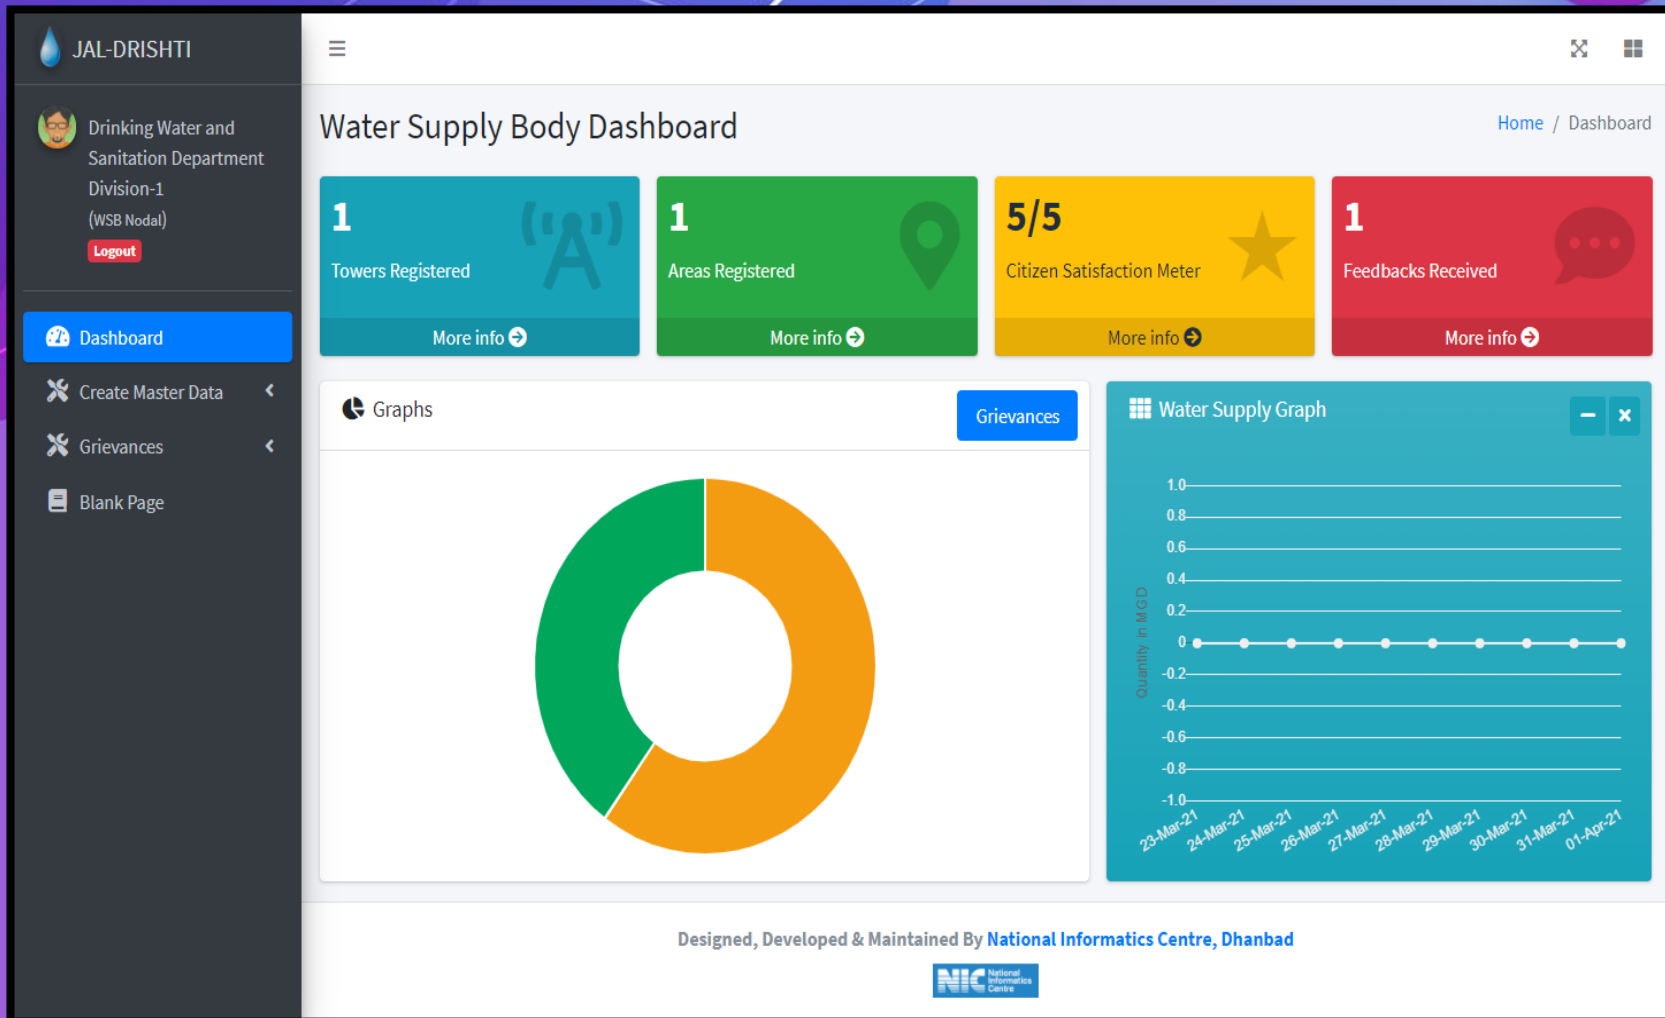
JAL-DRISHTI

Drinking Water and Sanitation Department Division-1
(WSB Nodal)
Logout

Dashboard
Create Master Data
Grievances
Blank Page

Water Supply Body Dashboard

Home / Dashboard

1
Towers Registered
More info

1
Areas Registered
More info

5/5
Citizen Satisfaction Meter
More info

1
Feedbacks Received
More info

Graphs
Grievances

Water Supply Graph

1.0
0.8
0.6
0.4
0.2
0
-0.2
-0.4
-0.6
-0.8
-1.0
Quantity in MGD
23-Mar-21
24-Mar-21
25-Mar-21
26-Mar-21
27-Mar-21
28-Mar-21
29-Mar-21
30-Mar-21
31-Mar-21
01-Apr-21

Designed, Developed & Maintained By National Informatics Centre, Dhanbad

NIC National Informatics Centre